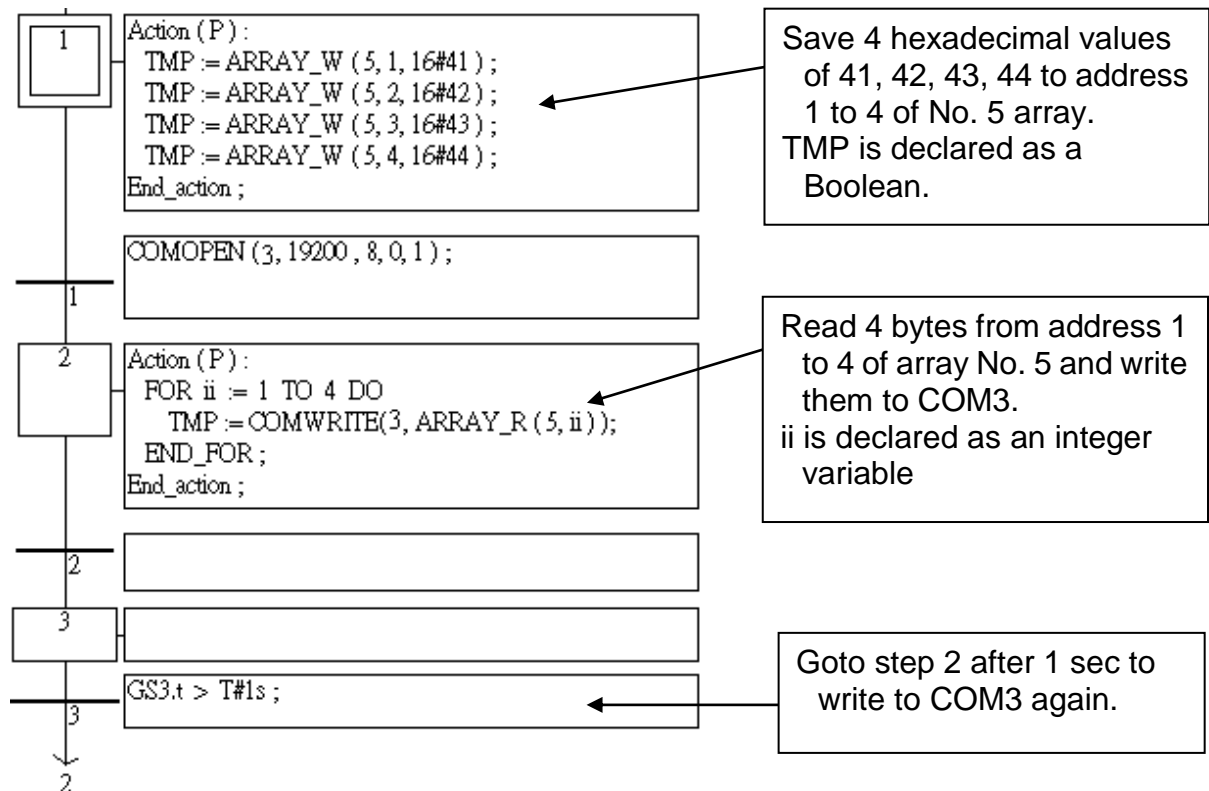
1

Action (P) :
TMP := ARRAY_W ( 5, 1, 16#41 ) ;
TMP := ARRAY_W ( 5, 2, 16#42 ) ;
TMP := ARRAY_W ( 5, 3, 16#43 ) ;
TMP := ARRAY_W ( 5, 4, 16#44 ) ;
End_action ;

Save 4 hexadecimal values of 41, 42, 43, 44 to address 1 to 4 of No. 5 array.
TMP is declared as a Boolean.

COMOPEN ( 3, 19200 , 8, 0, 1 ) ;

1

2

Action (P) :
FOR ii := 1 TO 4 DO
TMP := COMWRITE(3, ARRAY_R ( 5, ii ));
END_FOR ;
End_action ;

Read 4 bytes from address 1 to 4 of array No. 5 and write them to COM3.
ii is declared as an integer variable

2

3

GS3.t > T#1s ;

Goto step 2 after 1 sec to write to COM3 again.

3

2